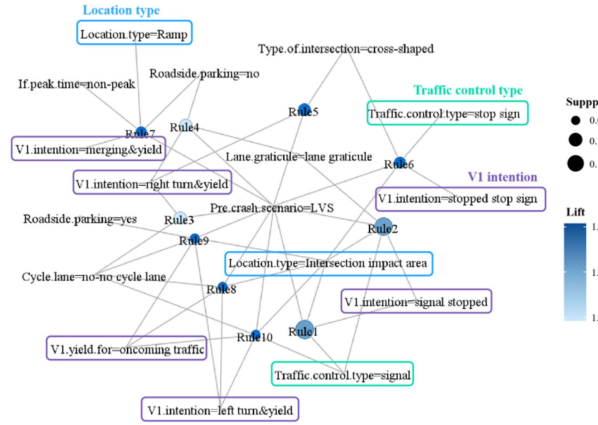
Location type
Location.type=Ramp
Type.of.intersection=cross-shaped
Roadside.parking=no
If.peak.time=non-peak
Traffic control type
Rule5
Traffic.control.type=stop sign
Rule4
Rule7
V1.intention=merging&yield
Lane.graticule=lane graticule
Rule6
V1 intention
V1.intention=right turn&yield
V1.intention=stopped stop sign
Pre.crash.scenario=LVS
Roadside.parking=yes
Rule3
Rule2
Rule9
Location.type=Intersection impact area
Cycle.lane=no-no cycle lane
Rule8
V1.intention=signal stopped
Rule1
Rule10
V1.yield.for=oncoming traffic
Traffic.control.type=signal
V1.intention=left turn&yield
Supp
0.
0.
0.
Lift
1.
1.
1.